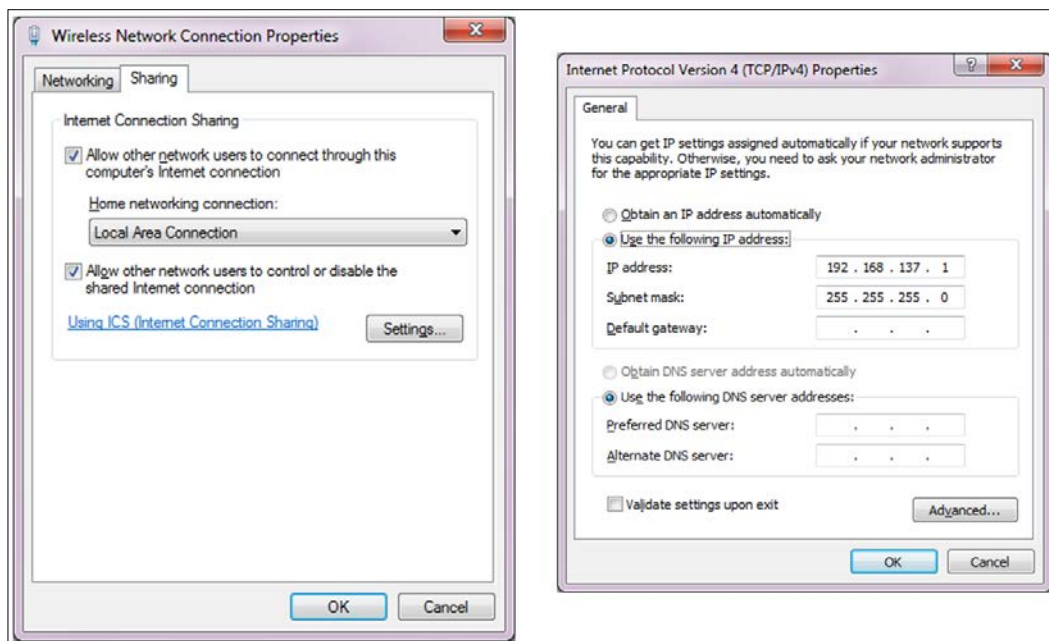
Wireless Network Connection Properties

Networking | Sharing

Internet Connection Sharing

Allow other network users to connect through this computer's Internet connection

Home networking connection:

Local Area Connection

Allow other network users to control or disable the shared Internet connection

Using ICS (Internet Connection Sharing)

Settings...

OK | Cancel

Internet Protocol Version 4 (TCP/IPv4) Properties

General

You can get IP settings assigned automatically if your network supports this capability. Otherwise, you need to ask your network administrator for the appropriate IP settings.

Obtain an IP address automatically

Use the following IP address:

IP address: 192 . 168 . 137 . 1

Subnet mask: 255 . 255 . 255 . 0

Default gateway: . . .

Obtain DNS server address automatically

Use the following DNS server addresses:

Preferred DNS server: . . .

Alternate DNS server: . . .

Validate settings upon exit

Advanced...

OK | Cancel